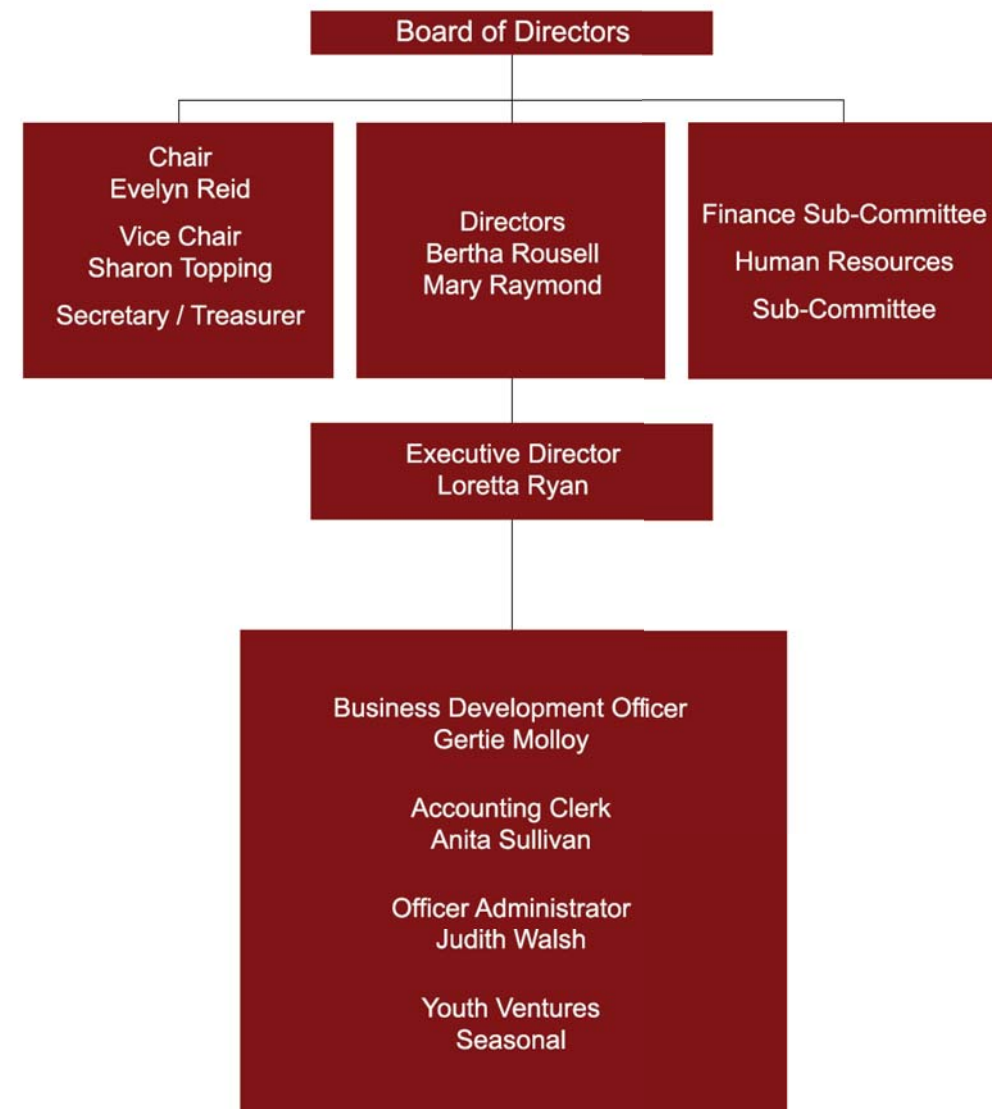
Board of Directors

Chair
Evelyn Reid

Vice Chair
Sharon Topping

Secretary / Treasurer

Directors
Bertha Rousell
Mary Raymond

Finance Sub-Committee

Human Resources

Sub-Committee

Executive Director
Loretta Ryan

Business Development Officer
Gertie Molloy

Accounting Clerk
Anita Sullivan

Officer Administrator
Judith Walsh

Youth Ventures
Seasonal